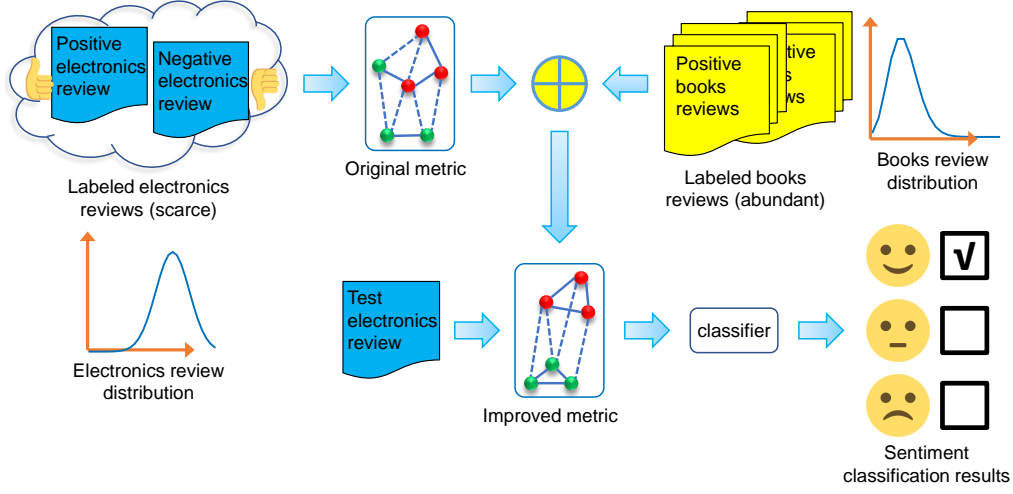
Positive electronics review

Negative electronics review

Labeled electronics reviews (scarce)

Original metric

Positive books reviews

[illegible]sitive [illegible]s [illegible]ws

Labeled books reviews (abundant)

Books review distribution

Electronics review distribution

Test electronics review

Improved metric

classifier

√

Sentiment classification results